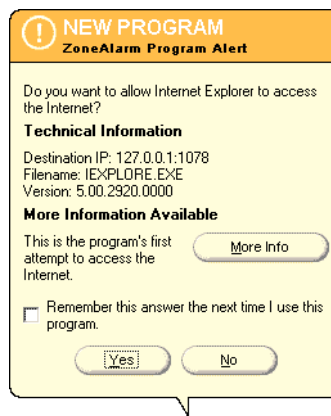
NEW PROGRAM
ZoneAlarm Program Alert

Do you want to allow Internet Explorer to access the Internet?

Technical Information

Destination IP: 127.0.0.1:1078
Filename: IEXPLORE.EXE
Version: 5.00.2920.0000

More Information Available

This is the program's first attempt to access the Internet.

More Info

Remember this answer the next time I use this program.

Yes

No